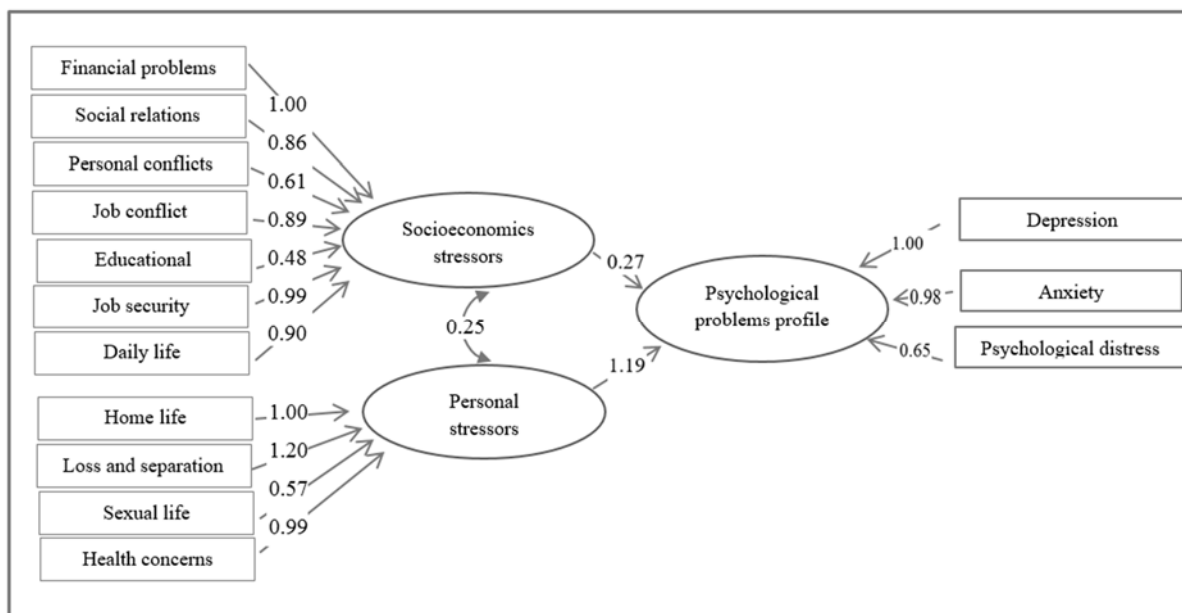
Financial problems
1.00
Social relations
0.86
Personal conflicts
0.61
Job conflict
0.89
Educational
0.48
Job security
0.99
Daily life
0.90
Socioeconomics stressors
0.27
0.25
Psychological problems profile
1.19
Personal stressors
Home life
1.00
Loss and separation
1.20
0.57
Sexual life
0.99
Health concerns
Depression
1.00
Anxiety
0.98
Psychological distress
0.65